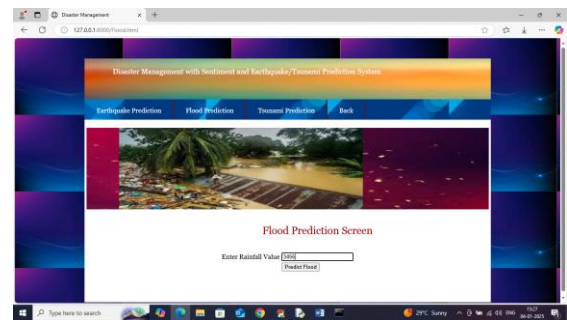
Disaster Management
127.0.0.1:8000/FloodIntel

Disaster Management with Sentiment and Earthquake/Tsunami Prediction System

Earthquake Prediction
Flood Prediction
Tsunami Prediction
Back

Flood Prediction Screen

Enter Rainfall Value 3450
Predict Flood

Type here to search
29°C Sunny
ENG
19:27
04-01-2025